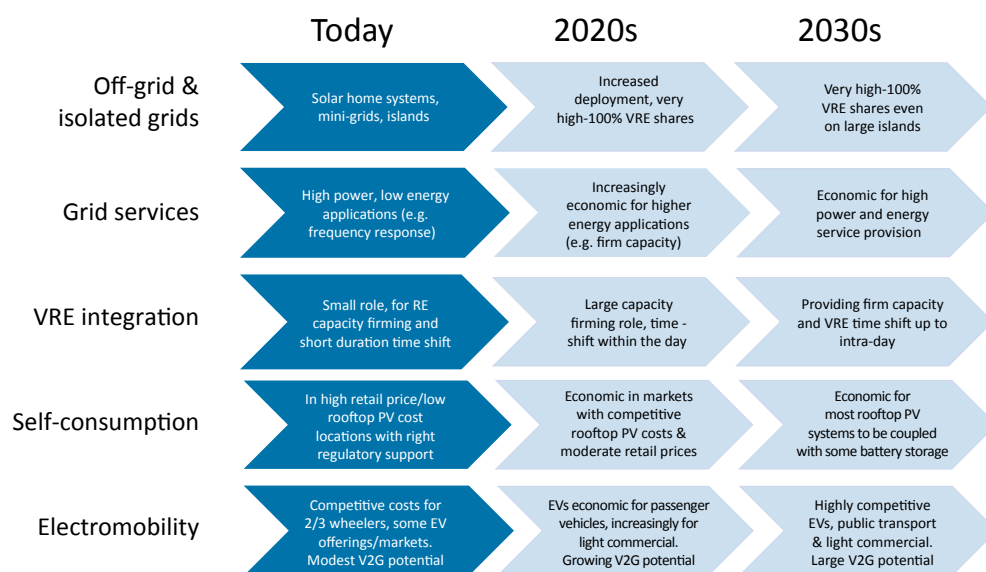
|  | Today | 2020s | 2030s |
|---|---|---|---|
| Off-grid & isolated grids | Solar home systems, mini-grids, islands | Increased deployment, very high-100% VRE shares | Very high-100% VRE shares even on large islands |
| Grid services | High power, low energy applications (e.g. frequency response) | Increasingly economic for higher energy applications (e.g. firm capacity) | Economic for high power and energy service provision |
| VRE integration | Small role, for RE capacity firming and short duration time shift | Large capacity firming role, time - shift within the day | Providing firm capacity and VRE time shift up to intra-day |
| Self-consumption | In high retail price/low rooftop PV cost locations with right regulatory support | Economic in markets with competitive rooftop PV costs & moderate retail prices | Economic for most rooftop PV systems to be coupled with some battery storage |
| Electromobility | Competitive costs for 2/3 wheelers, some EV offerings/markets. Modest V2G potential | EVs economic for passenger vehicles, increasingly for light commercial. Growing V2G potential | Highly competitive EVs, public transport & light commercial. Large V2G potential |